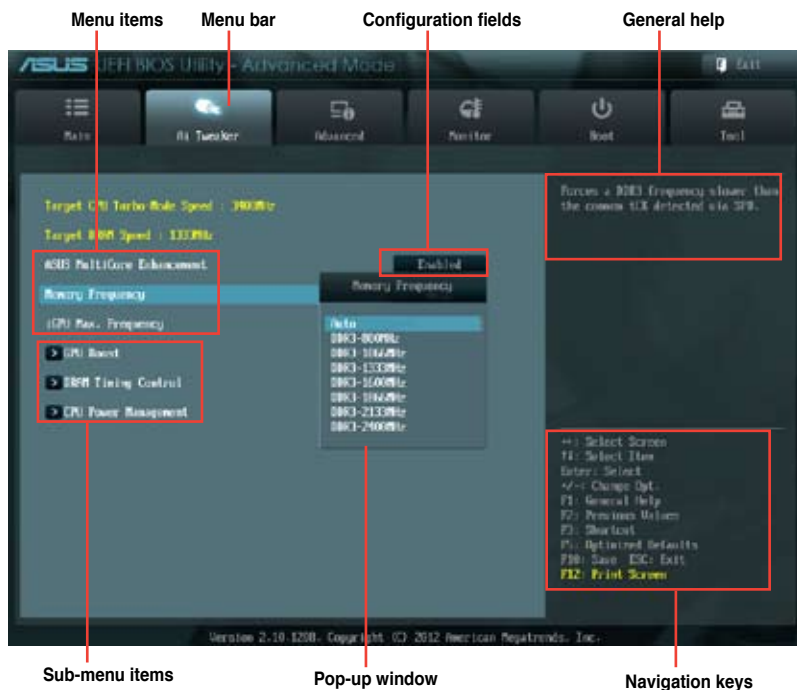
Menu items

Menu bar

Configuration fields

General help

/ISUS UEFI BIOS Utility - Advanced Mode

Exit

Main

Ai Tweaker

Advanced

Monitor

Boot

Tool

Target CPU Turbo Mode Speed : 3400MHz

Target DRAM Speed : 1333MHz

ASUS MultiCore Enhancement

Enabled

Memory Frequency

iGPU Max. Frequency

Memory Frequency

Auto
DDR3-800MHz
DDR3-1066MHz
DDR3-1333MHz
DDR3-1600MHz
DDR3-1866MHz
DDR3-2133MHz
DDR3-2400MHz

GPU Boost

DRAM Timing Control

CPU Power Management

Forces a DDR3 frequency slower than the common tCK detected via SPD.

→←: Select Screen
↑↓: Select Item
Enter: Select
+/-: Change Opt.
F1: General Help
F2: Previous Values
F3: Shortcut
F5: Optimized Defaults
F10: Save ESC: Exit
F12: Print Screen

Version 2.10.1208. Copyright (C) 2012 American Megatrends, Inc.

Sub-menu items

Pop-up window

Navigation keys